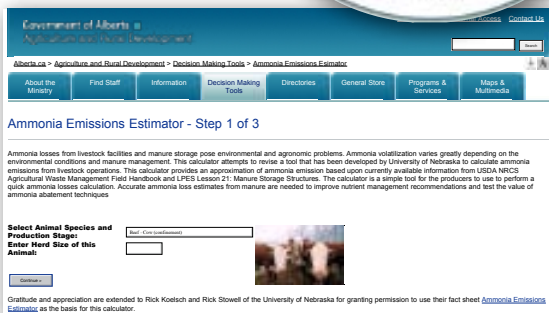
Government of Alberta
Agriculture and Rural Development

Access Contact Us

Search

Alberta.ca > Agriculture and Rural Development > Decision Making Tools > Ammonia Emissions Estimator

About the Ministry
Find Staff
Information
Decision Making Tools
Directories
General Store
Programs & Services
Maps & Multimedia

Ammonia Emissions Estimator - Step 1 of 3

Ammonia losses from livestock facilities and manure storage pose environmental and agronomic problems. Ammonia volatilization varies greatly depending on the environmental conditions and manure management. This calculator attempts to revise a tool that has been developed by University of Nebraska to calculate ammonia emissions from livestock operations. This calculator provides an approximation of ammonia emission based upon currently available information from USDA NRCS Agricultural Waste Management Field Handbook and LPES Lesson 21: Manure Storage Structures. The calculator is a simple tool for the producers to use to perform a quick ammonia losses calculation. Accurate ammonia loss estimates from manure are needed to improve nutrient management recommendations and test the value of ammonia abatement techniques

Select Animal Species and Production Stage:
Beef - Cow (confinement)
Enter Herd Size of this Animal:

Continue »

Gratitude and appreciation are extended to Rick Koelsch and Rick Stowell of the University of Nebraska for granting permission to use their fact sheet Ammonia Emissions Estimator as the basis for this calculator.